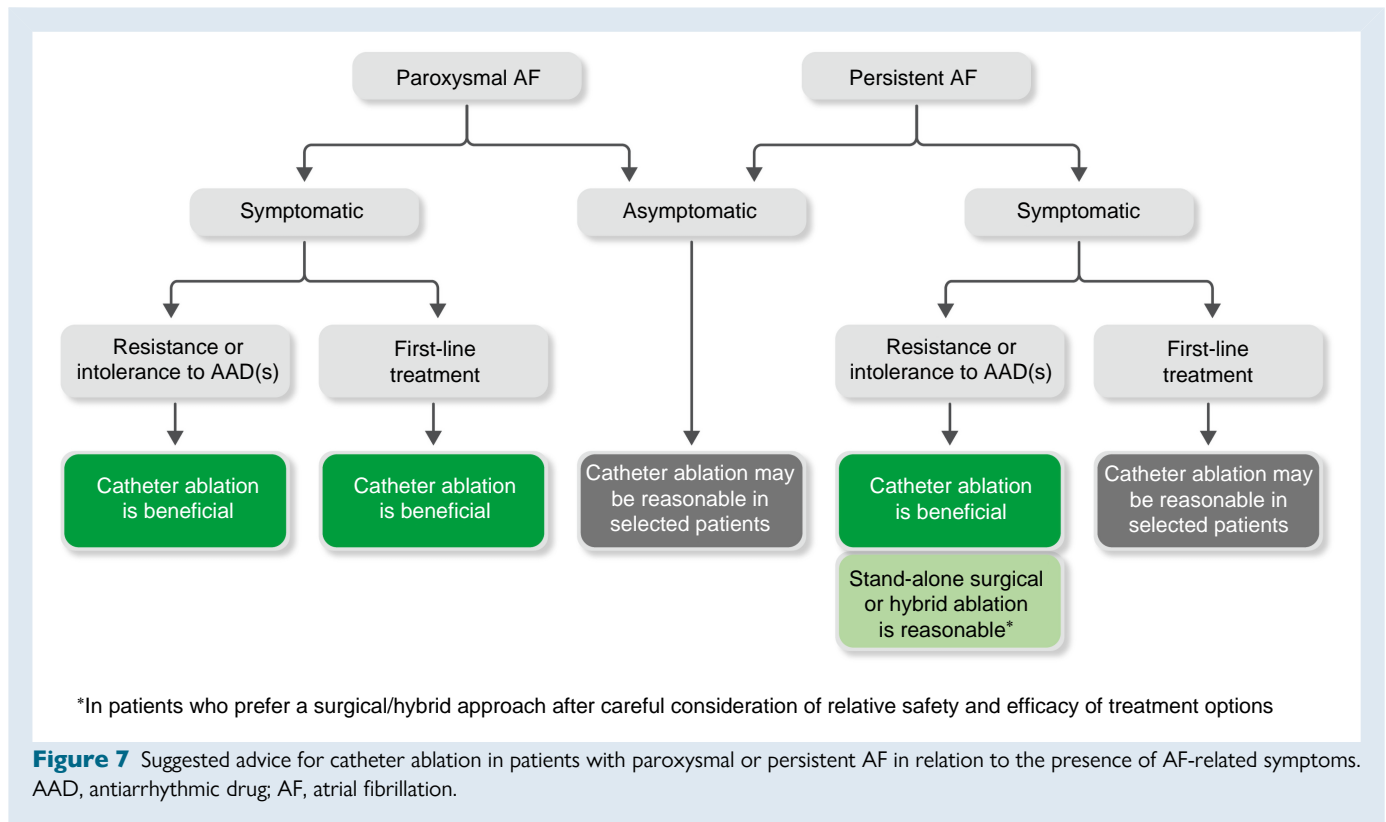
Paroxysmal AF

Persistent AF

Symptomatic

Asymptomatic

Symptomatic

Resistance or intolerance to AAD(s)

First-line treatment

Resistance or intolerance to AAD(s)

First-line treatment

Catheter ablation is beneficial

Catheter ablation is beneficial

Catheter ablation may be reasonable in selected patients

Catheter ablation is beneficial

Catheter ablation may be reasonable in selected patients

Stand-alone surgical or hybrid ablation is reasonable*

*In patients who prefer a surgical/hybrid approach after careful consideration of relative safety and efficacy of treatment options

Figure 7 Suggested advice for catheter ablation in patients with paroxysmal or persistent AF in relation to the presence of AF-related symptoms. AAD, antiarrhythmic drug; AF, atrial fibrillation.